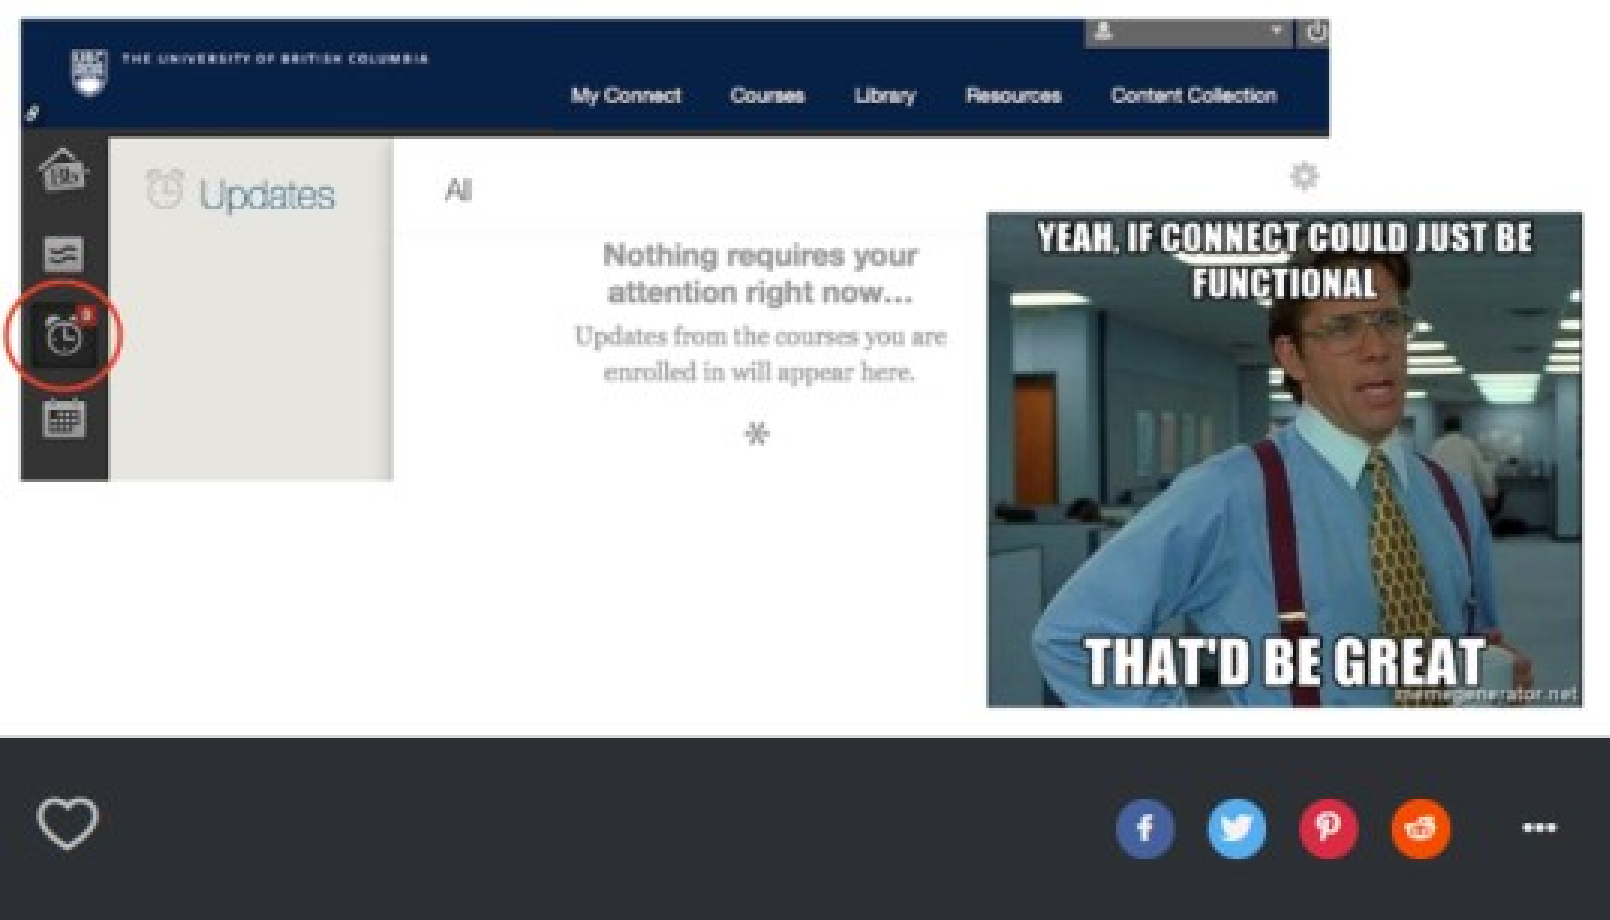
THE UNIVERSITY OF BRITISH COLUMBIA

My Connect Courses Library Resources Content Collection

Updates

All

Nothing requires your attention right now...

Updates from the courses you are enrolled in will appear here.

YEAH, IF CONNECT COULD JUST BE FUNCTIONAL

THAT'D BE GREAT

memegenerator.net